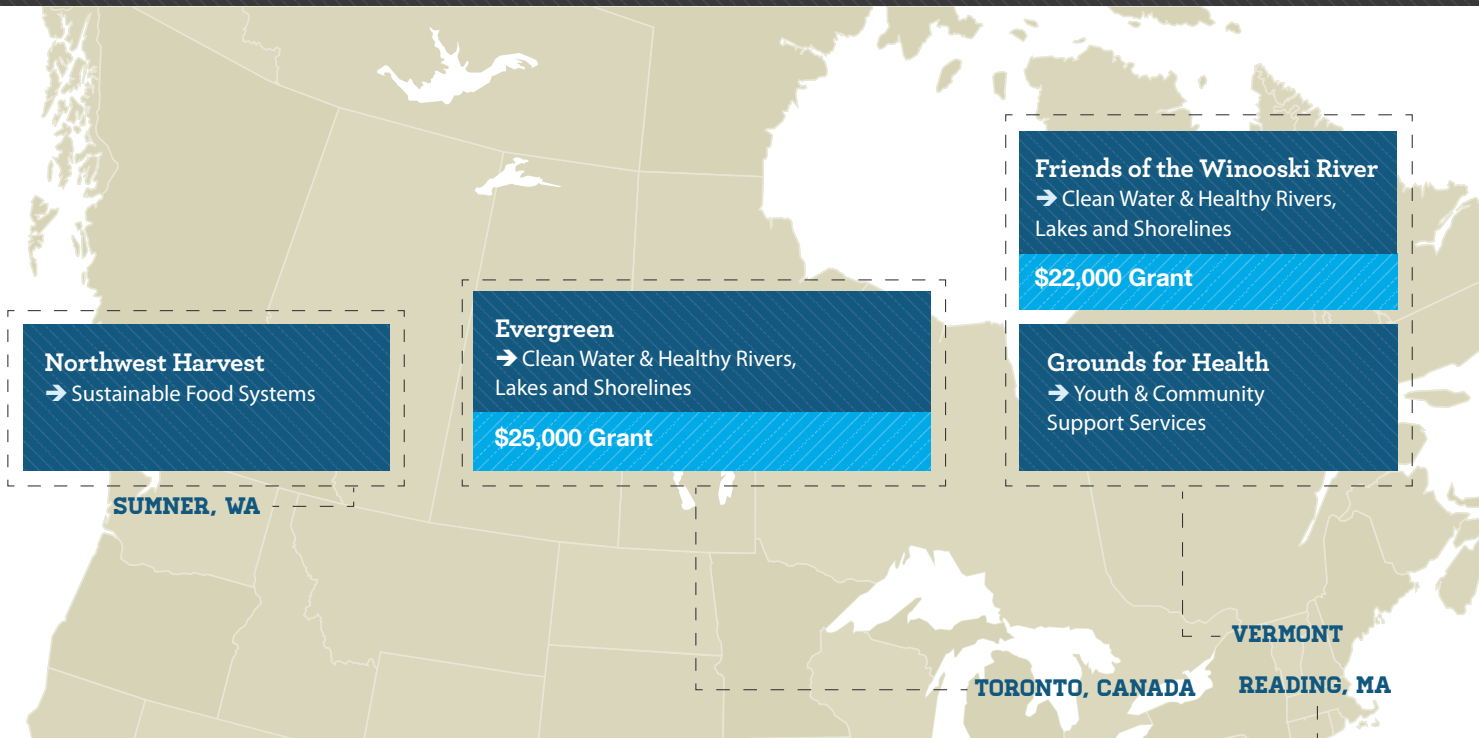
Northwest Harvest
➔ Sustainable Food Systems

SUMNER, WA

Evergreen
➔ Clean Water & Healthy Rivers, Lakes and Shorelines

$25,000 Grant

Friends of the Winooski River
➔ Clean Water & Healthy Rivers, Lakes and Shorelines

$22,000 Grant

Grounds for Health
➔ Youth & Community Support Services

VERMONT

TORONTO, CANADA

READING, MA